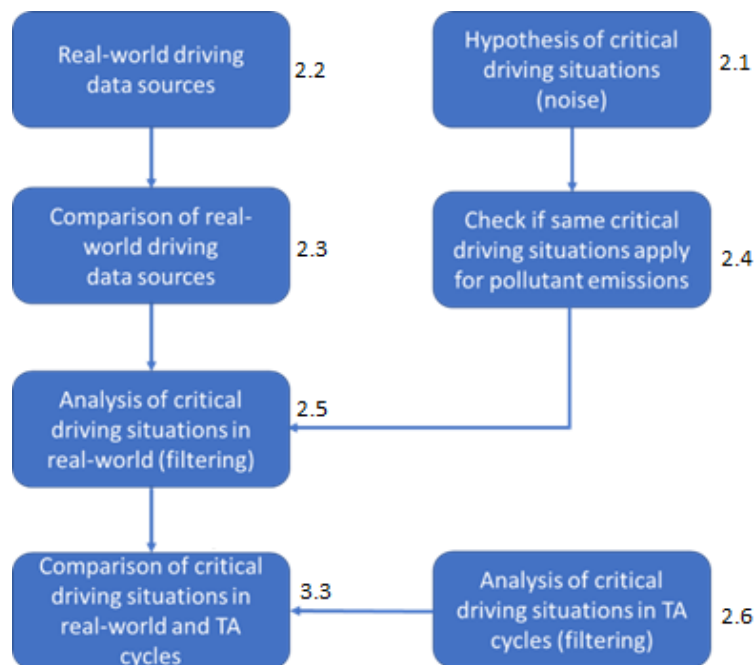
Real-world driving data sources

2.2

Hypothesis of critical driving situations (noise)

2.1

Comparison of real-world driving data sources

2.3

Check if same critical driving situations apply for pollutant emissions

2.4

Analysis of critical driving situations in real-world (filtering)

2.5

Comparison of critical driving situations in real-world and TA cycles

3.3

Analysis of critical driving situations in TA cycles (filtering)

2.6